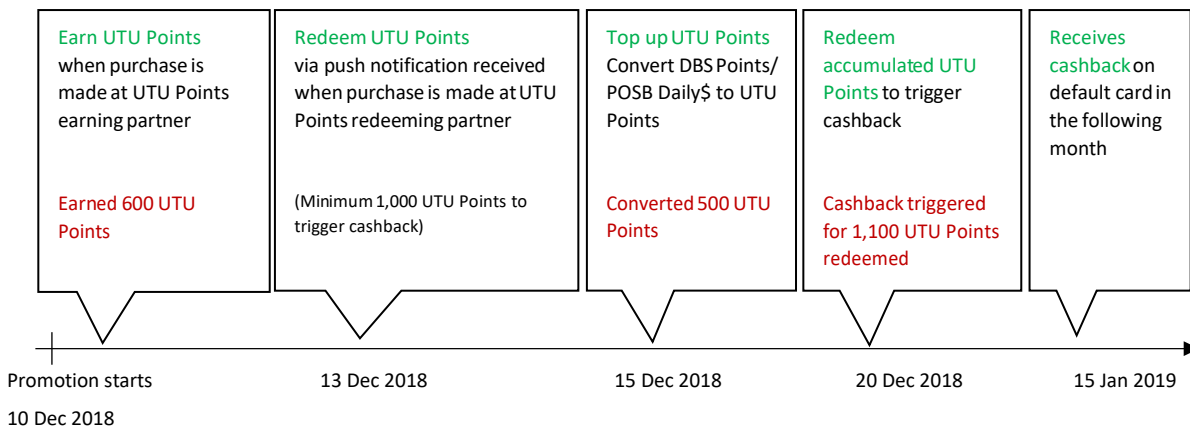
Earn UTU Points when purchase is made at UTU Points earning partner

Earned 600 UTU Points

Redeem UTU Points via push notification received when purchase is made at UTU Points redeeming partner

(Minimum 1,000 UTU Points to trigger cashback)

Top up UTU Points Convert DBS Points/ POSB Daily$ to UTU Points

Converted 500 UTU Points

Redeem accumulated UTU Points to trigger cashback

Cashback triggered for 1,100 UTU Points redeemed

Receives cashback on default card in the following month

Promotion starts 10 Dec 2018

13 Dec 2018

15 Dec 2018

20 Dec 2018

15 Jan 2019